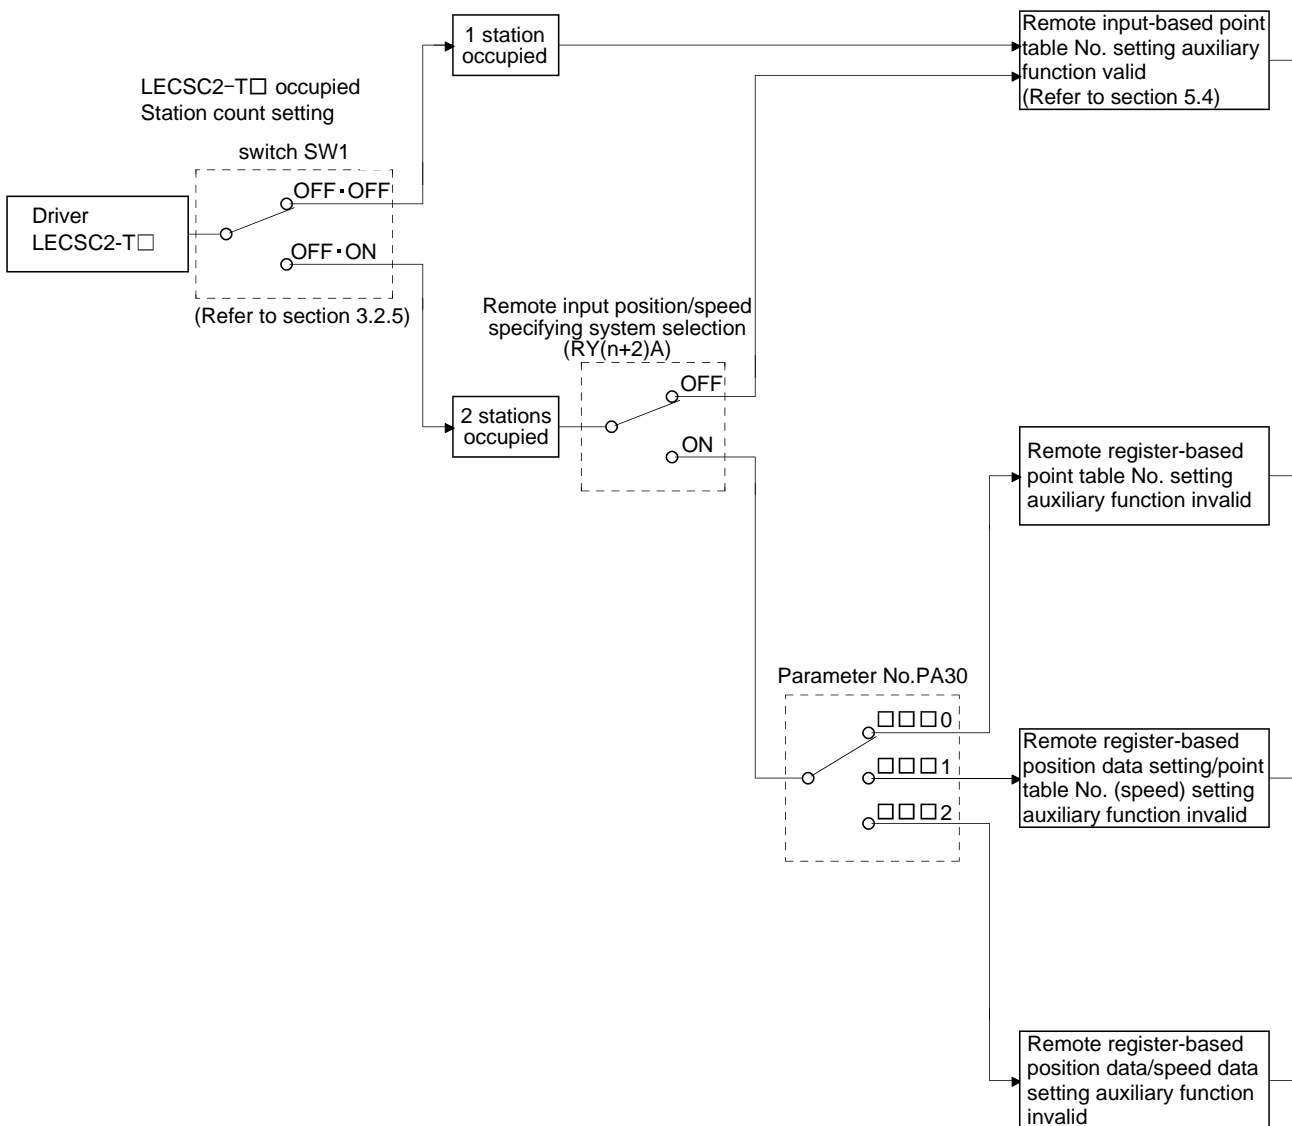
LECSC2−T□ occupied
Station count setting

switch SW1

Driver
LECSC2-T□

OFF・OFF

OFF・ON

(Refer to section 3.2.5)

1 station
occupied

2 stations
occupied

Remote input position/speed
specifying system selection
(RY(n+2)A)

OFF

ON

Remote input-based point table No. setting auxiliary function valid
(Refer to section 5.4)

Remote register-based point table No. setting auxiliary function invalid

Parameter No.PA30

□□□0

□□□1

□□□2

Remote register-based position data setting/point table No. (speed) setting auxiliary function invalid

Remote register-based position data/speed data setting auxiliary function invalid